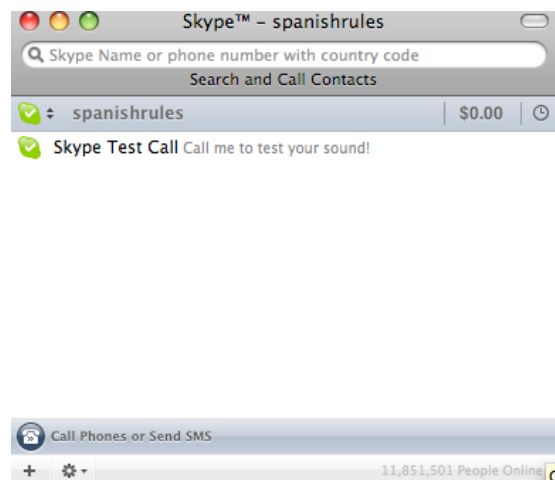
Skype™ – spanishrules

Skype Name or phone number with country code

Search and Call Contacts

spanishrules

$0.00

Skype Test Call Call me to test your sound!

Call Phones or Send SMS

+

11,851,501 People Online